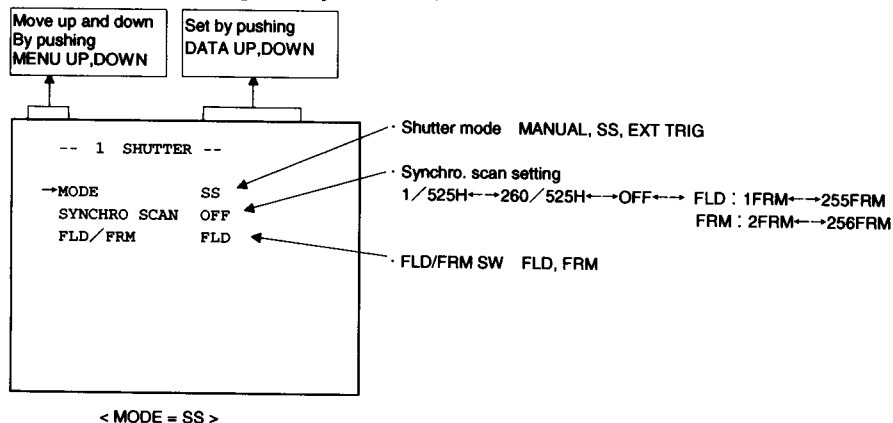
Move up and down
By pushing
MENU UP,DOWN

Set by pushing
DATA UP,DOWN

-- 1 SHUTTER --

→MODE SS
SYNCHRO SCAN OFF
FLD／FRM FLD

· Shutter mode MANUAL, SS, EXT TRIG

· Synchro. scan setting
1／525H←→260／525H←→OFF←→ FLD : 1FRM←→255FRM
FRM : 2FRM←→256FRM

· FLD/FRM SW FLD, FRM

< MODE = SS >